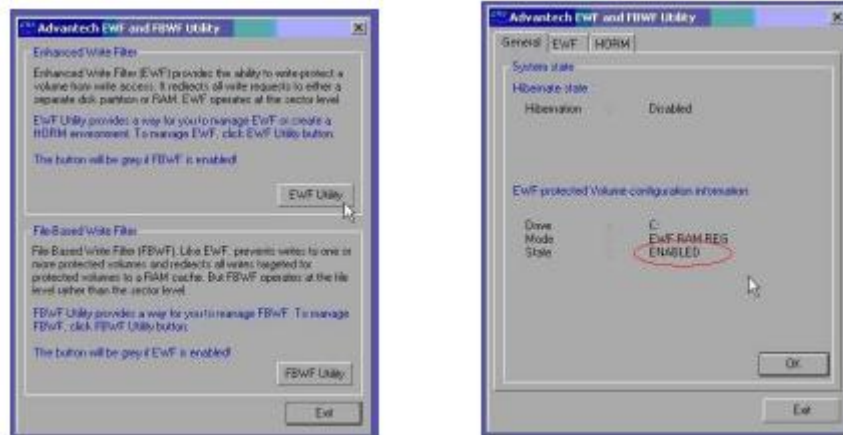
Advantech EWF and FBWF Utility

Enhanced Write Filter

Enhanced Write Filter (EWF) provides the ability to write-protect a volume from write access. It redirects all write requests to either a separate disk partition or RAM. EWF operates at the sector level.

EWF Utility provides a way for you to manage EWF or create a HORM environment. To manage EWF, click EWF Utility button.

The button will be grey if FBWF is enabled!

EWF Utility

File Based Write Filter

File Based Write Filter (FBWF), Like EWF, prevents writes to one or more protected volumes and redirects all writes targeted for protected volumes to a RAM cache. But FBWF operates at the file level rather than the sector level.

FBWF Utility provides a way for you to manage FBWF. To manage FBWF, click FBWF Utility button.

The button will be grey if EWF is enabled!

FBWF Utility

Exit

Advantech EWF and FBWF Utility

General | EWF | HORM

System state

Hibernate state

Hibernation Disabled

EWF protected Volume configuration information

Drive C:
Mode EWF-RAM-REG
State ENABLED

OK

Exit